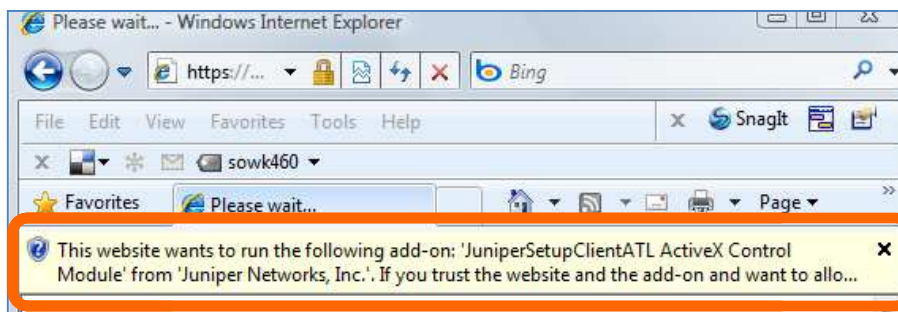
Please wait... - Windows Internet Explorer

https://...

Bing

File Edit View Favorites Tools Help

x SnagIt

x sowk460 ▾

Favorites

Please wait...

Page ▾

This website wants to run the following add-on: 'JuniperSetupClientATL ActiveX Control Module' from 'Juniper Networks, Inc.'. If you trust the website and the add-on and want to allo...

x